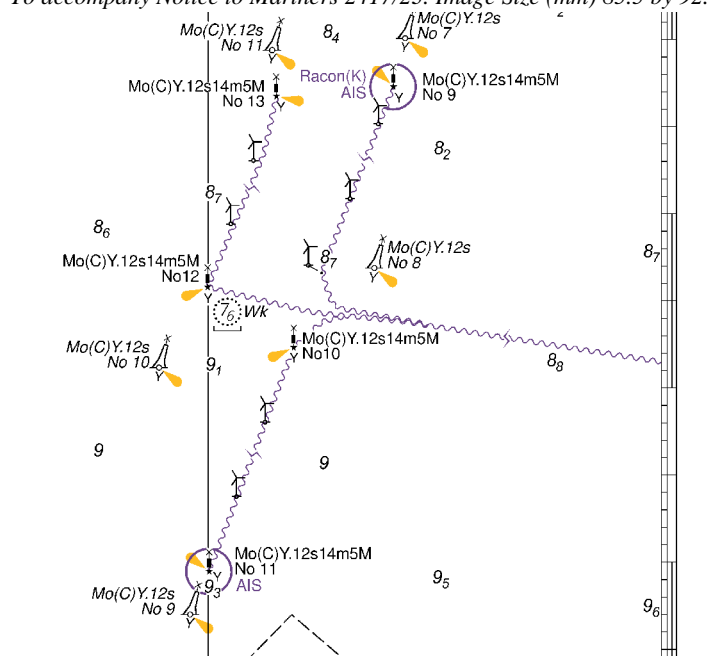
To accompany Notice to Mariners 2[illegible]/25. Image size (mm) 83.5 by 92.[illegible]

Mo(C)Y.12s
No 11

$8_4$

Mo(C)Y.12s
No 7

Mo(C)Y.12s14m5M
No 13

Racon(K)
AIS

Mo(C)Y.12s14m5M
No 9

$8_2$

$8_7$

$8_6$

Mo(C)Y.12s
No 8

$8_7$

$8_7$

Mo(C)Y.12s14m5M
No12

$7_6$ Wk

Mo(C)Y.12s14m5M
No10

Mo(C)Y.12s
No 10

$9_1$

$8_8$

9

9

Mo(C)Y.12s14m5M
No 11
AIS

$9_3$

$9_5$

Mo(C)Y.12s
No 9

$9_6$